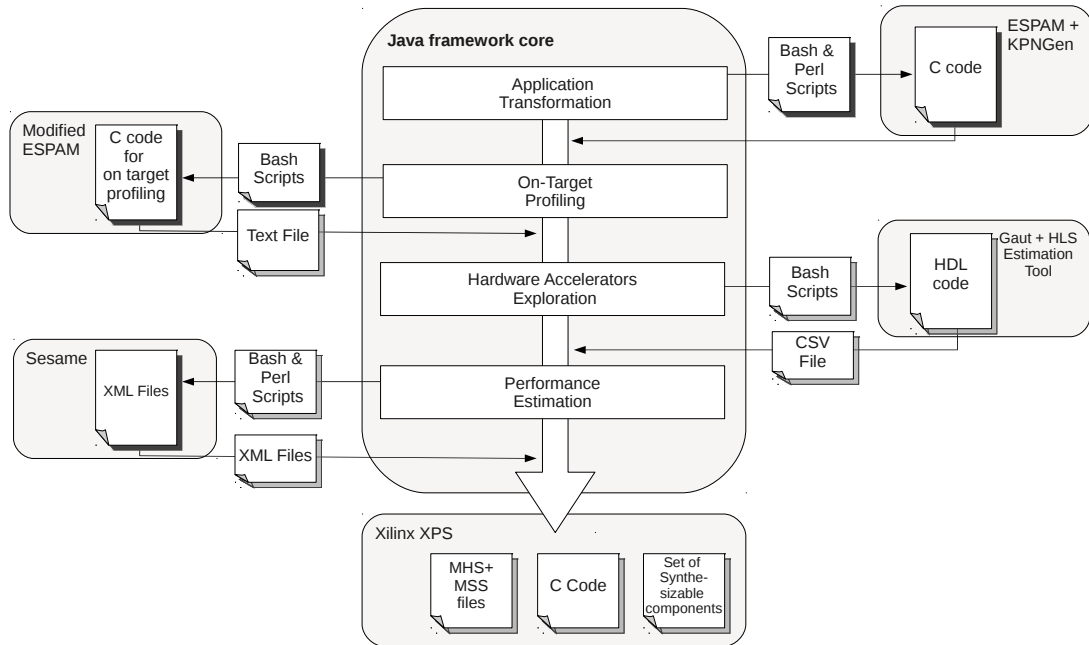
Java framework core

Application Transformation

On-Target Profiling

Hardware Accelerators Exploration

Performance Estimation

Bash & Perl Scripts

ESPAM + KPNGen

C code

Modified ESPAM

C code for on target profiling

Bash Scripts

Text File

Bash Scripts

Gaut + HLS Estimation Tool

HDL code

CSV File

Sesame

XML Files

Bash & Perl Scripts

XML Files

Xilinx XPS

MHS+ MSS files

C Code

Set of Synthesizable components